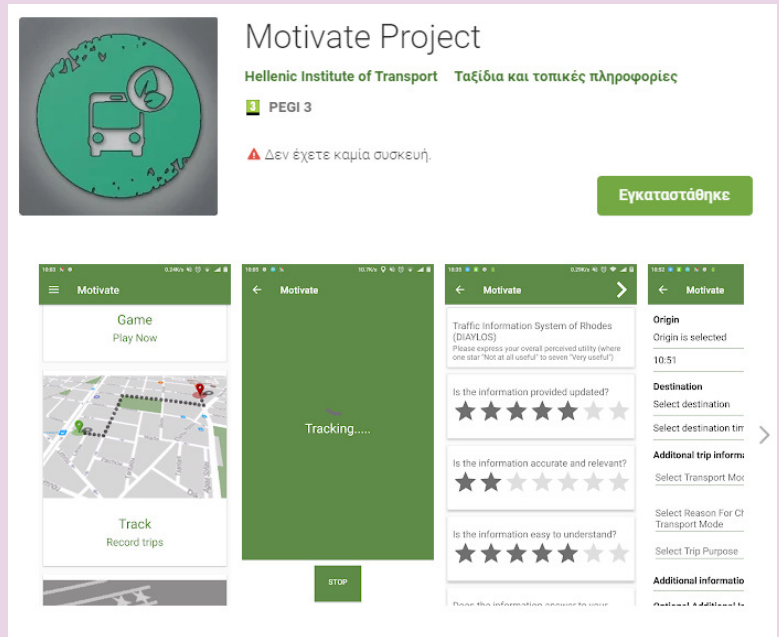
Motivate Project

Hellenic Institute of Transport Ταξίδια και τοπικές πληροφορίες

3 PEGI 3

Δεν έχετε καμία συσκευή.

Εγκαταστάθηκε

Motivate

Game
Play Now

Track
Record trips

Motivate

Tracking.....

STOP

Motivate

Traffic Information System of Rhodes (DIAYLOS)
Please express your overall perceived utility (where one star "Not at all useful" to seven "Very useful")

Is the information provided updated?

Is the information accurate and relevant?

Is the information easy to understand?

Does the information answer to your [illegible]

Motivate

Origin
Origin is selected
10:51

Destination
Select destination
Select destination tim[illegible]

Additonal trip informa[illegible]
Select Transport Mo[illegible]
Select Reason For Ch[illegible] Transport Mode
Select Trip Purpose

Additional information
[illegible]